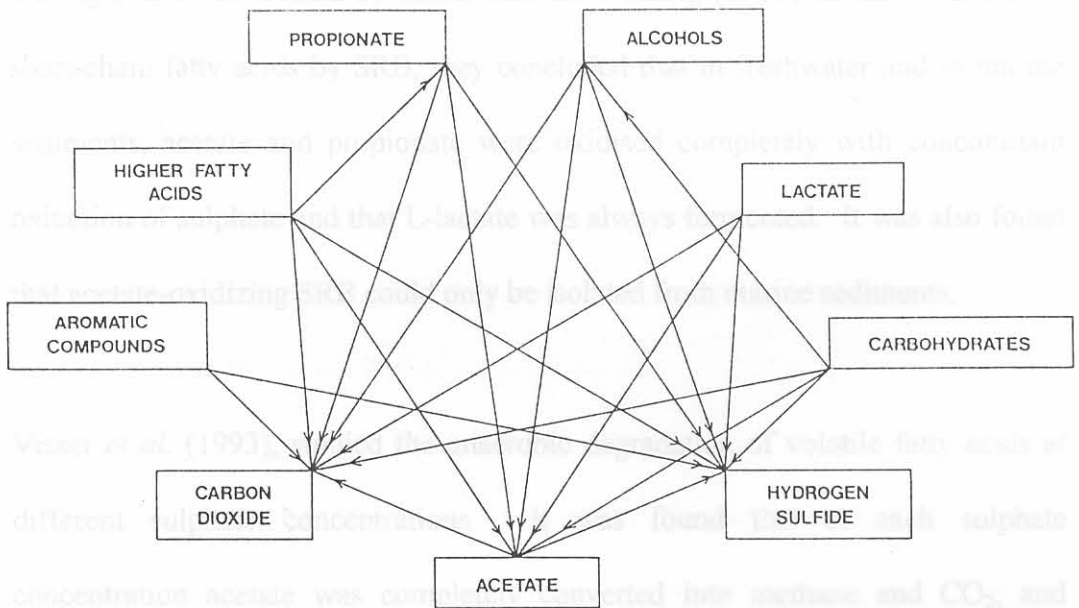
PROPIONATE

ALCOHOLS

HIGHER FATTY ACIDS

LACTATE

AROMATIC COMPOUNDS

CARBOHYDRATES

CARBON DIOXIDE

HYDROGEN SULFIDE

ACETATE

short-chain fatty acids by SRB, they concluded that in freshwater and in marine sediments, acetate and propionate were oxidised completely with concomitant reduction of sulphate and that L-lactate was always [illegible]. It was also found that acetate-oxidizing SRB could only be isolated from marine sediments.

Visser et al. (1993) studied the anaerobic degradation of volatile fatty acids at different sulphate concentrations. It was found that at each sulphate concentration acetate was completely converted into methane and $CO_2$, and